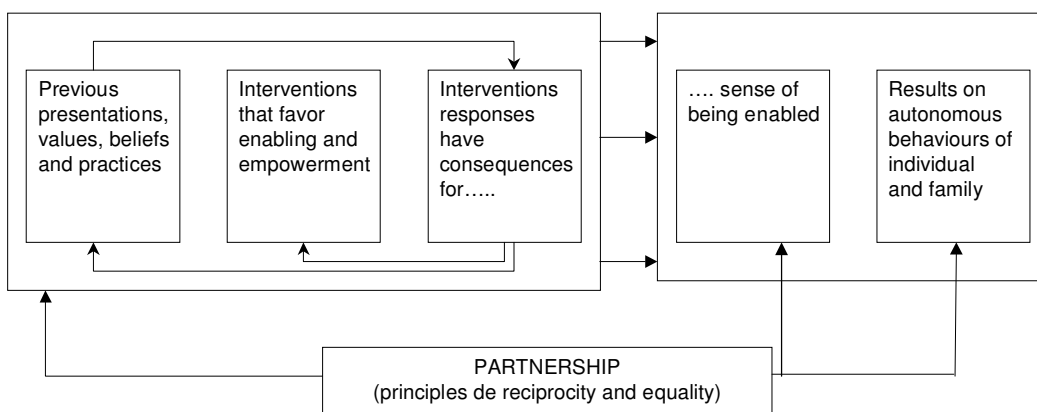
Previous presentations, values, beliefs and practices

Interventions that favor enabling and empowerment

Interventions responses have consequences for…..

…. sense of being enabled

Results on autonomous behaviours of individual and family

PARTNERSHIP
(principles de reciprocity and equality)